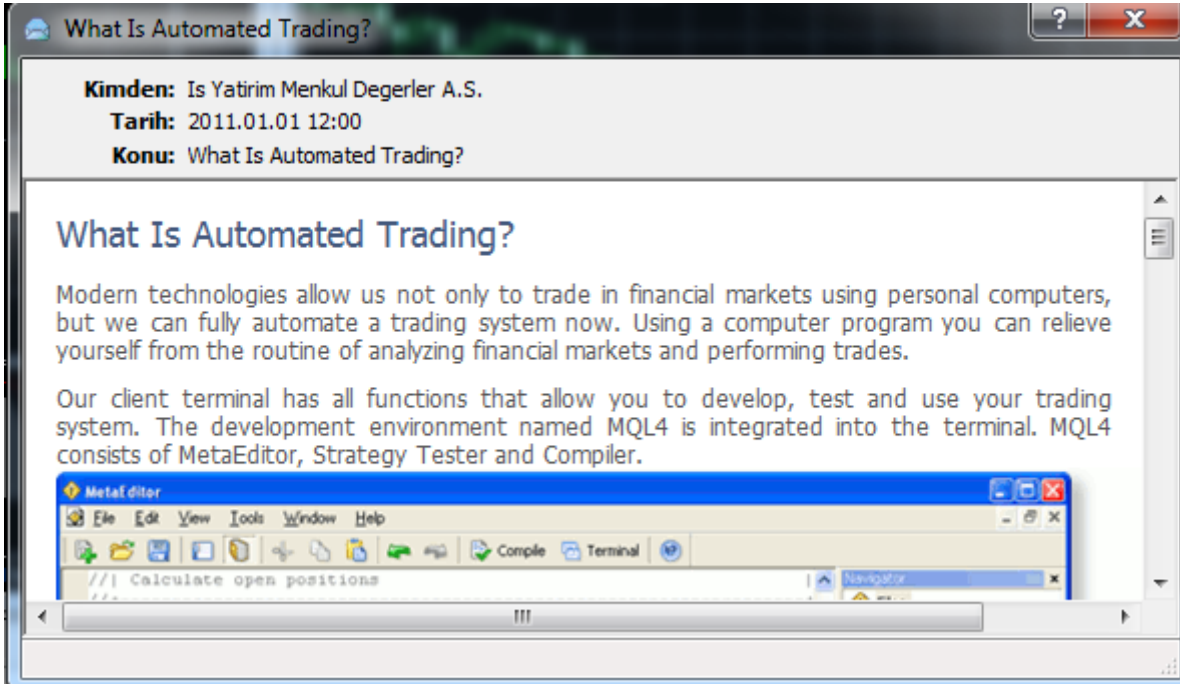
What Is Automated Trading?

Kimden: Is Yatirim Menkul Degerler A.S.
Tarih: 2011.01.01 12:00
Konu: What Is Automated Trading?

What Is Automated Trading?

Modern technologies allow us not only to trade in financial markets using personal computers, but we can fully automate a trading system now. Using a computer program you can relieve yourself from the routine of analyzing financial markets and performing trades.

Our client terminal has all functions that allow you to develop, test and use your trading system. The development environment named MQL4 is integrated into the terminal. MQL4 consists of MetaEditor, Strategy Tester and Compiler.

MetaEditor
File Edit View Tools Window Help
Compile Terminal
//| Calculate open positions
Navigator